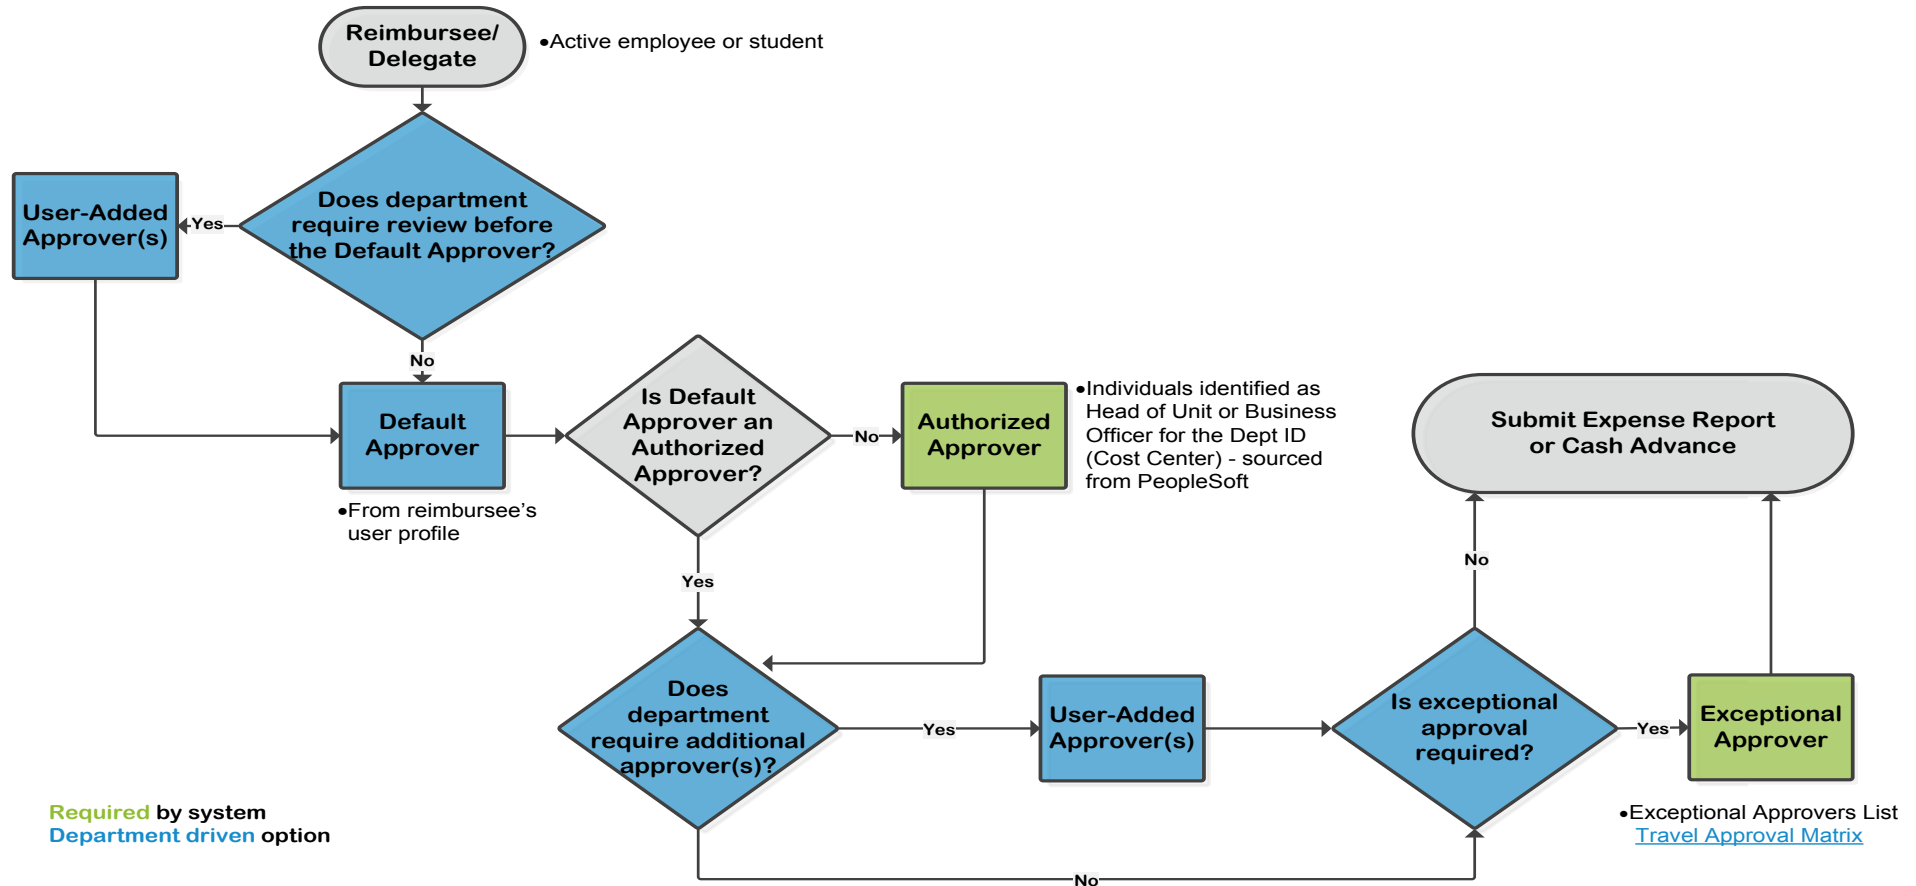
Reimbursee/ Delegate

•Active employee or student

User-Added Approver(s)

Yes

Does department require review before the Default Approver?

No

Default Approver

•From reimbursee's user profile

Is Default Approver an Authorized Approver?

No

Authorized Approver

•Individuals identified as Head of Unit or Business Officer for the Dept ID (Cost Center) - sourced from PeopleSoft

Submit Expense Report or Cash Advance

Yes

No

Does department require additional approver(s)?

Yes

User-Added Approver(s)

Is exceptional approval required?

Yes

Exceptional Approver

•Exceptional Approvers List
Travel Approval Matrix

No

Required by system
Department driven option